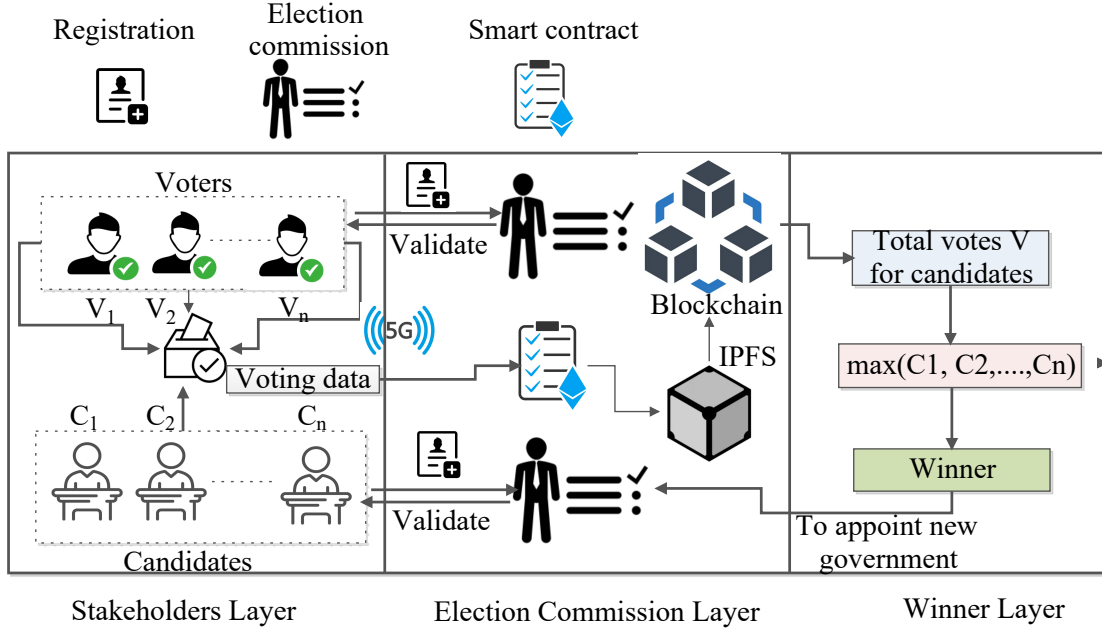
Registration

Election commission

Smart contract

Voters

$V_1$ $V_2$ $V_n$

Validate

Blockchain

Total votes V for candidates

5G

IPFS

Voting data

max(C1, C2,....,Cn)

$C_1$ $C_2$ $C_n$

Winner

Validate

To appoint new government

Candidates

Stakeholders Layer

Election Commission Layer

Winner Layer